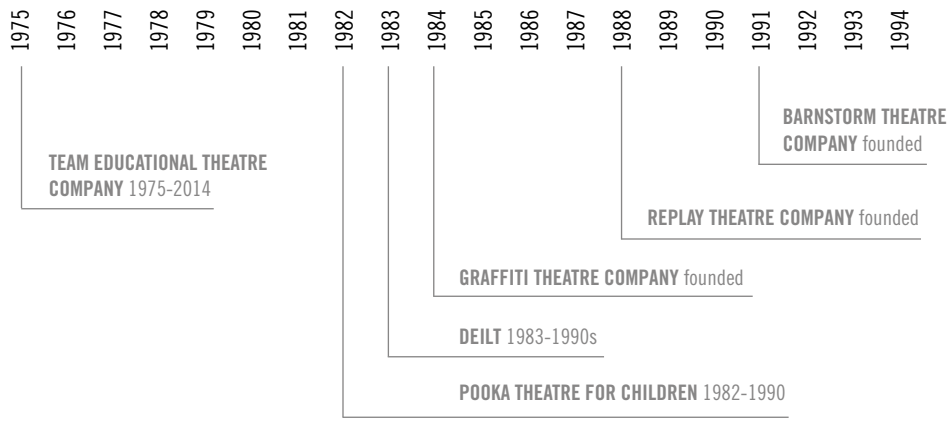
1975 1976 1977 1978 1979 1980 1981 1982 1983 1984 1985 1986 1987 1988 1989 1990 1991 1992 1993 1994

BARNSTORM THEATRE COMPANY founded

TEAM EDUCATIONAL THEATRE COMPANY 1975-2014

REPLAY THEATRE COMPANY founded

GRAFFITI THEATRE COMPANY founded

DEILT 1983-1990s

POOKA THEATRE FOR CHILDREN 1982-1990